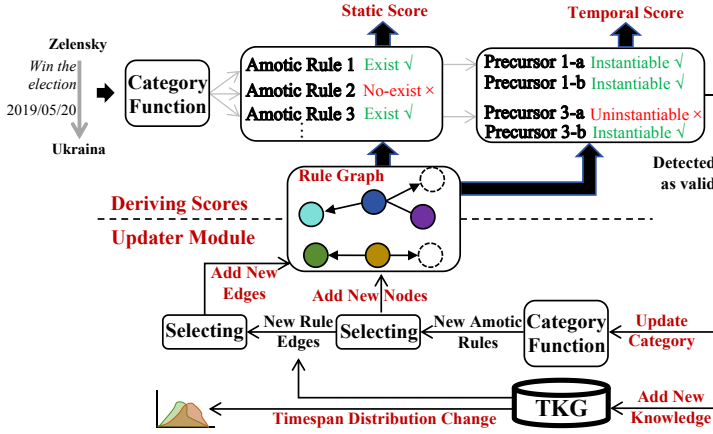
Static Score

Temporal Score

Zelensky

Win the election

2019/05/20

Ukraina

Category Function

Amotic Rule 1 Exist √

Amotic Rule 2 No-exist ×

Amotic Rule 3 Exist √

⋮

Precursor 1-a Instantiable √

Precursor 1-b Instantiable √

Precursor 3-a Uninstantiable ×

Precursor 3-b Instantiable √

Detected

as valid

Rule Graph

Deriving Scores

Updater Module

Add New Edges

Add New Nodes

Selecting

New Rule Edges

Selecting

New Amotic Rules

Category Function

Update Category

TKG

Add New Knowledge

Timespan Distribution Change